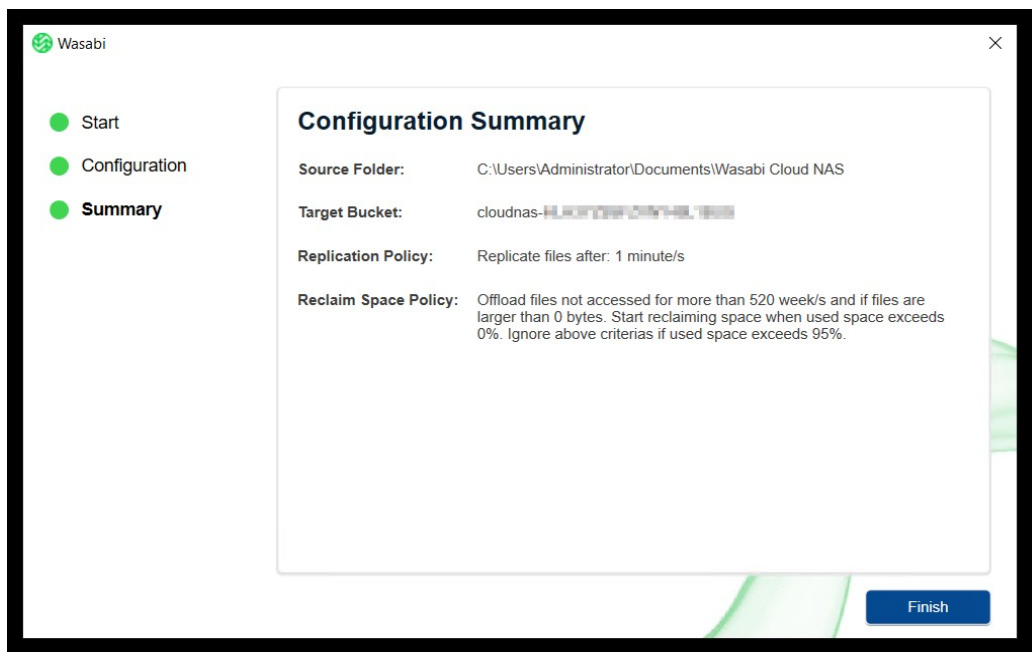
Wasabi

×

Start

Configuration

Summary

Configuration Summary

Source Folder: C:\Users\Administrator\Documents\Wasabi Cloud NAS

Target Bucket: cloudnas-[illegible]

Replication Policy: Replicate files after: 1 minute/s

Reclaim Space Policy: Offload files not accessed for more than 520 week/s and if files are larger than 0 bytes. Start reclaiming space when used space exceeds 0%. Ignore above criterias if used space exceeds 95%.

Finish